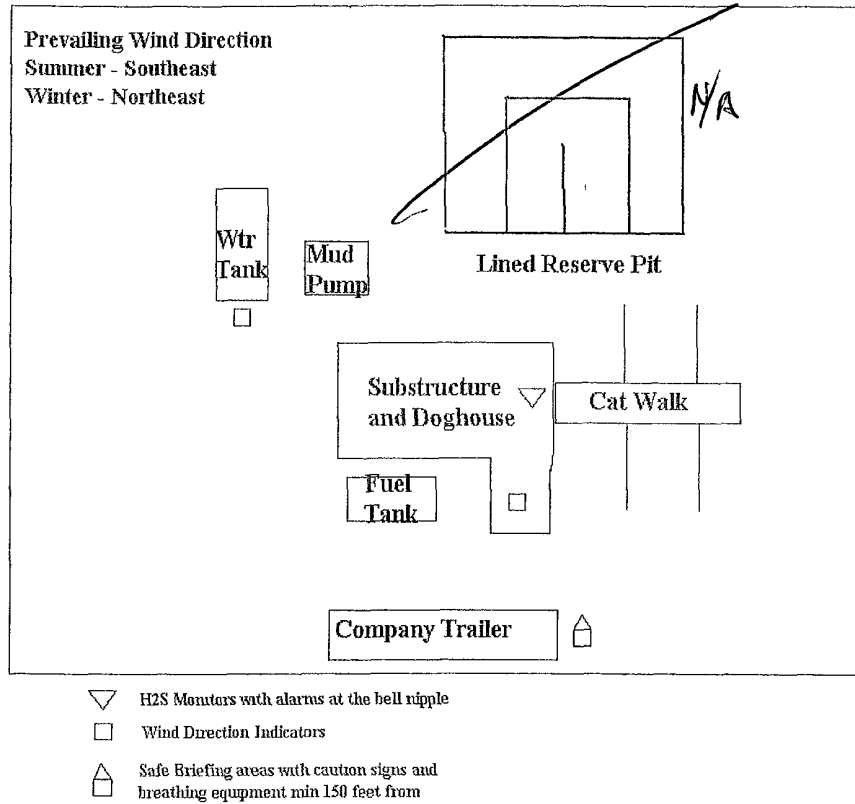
Prevailing Wind Direction
Summer - Southeast
Winter - Northeast

N/A

Wtr Tank

Mud Pump

Lined Reserve Pit

Substructure and Doghouse

Cat Walk

Fuel Tank

Company Trailer

H2S Monitors with alarms at the bell nipple

Wind Direction Indicators

Safe Briefing areas with caution signs and breathing equipment min 150 feet from